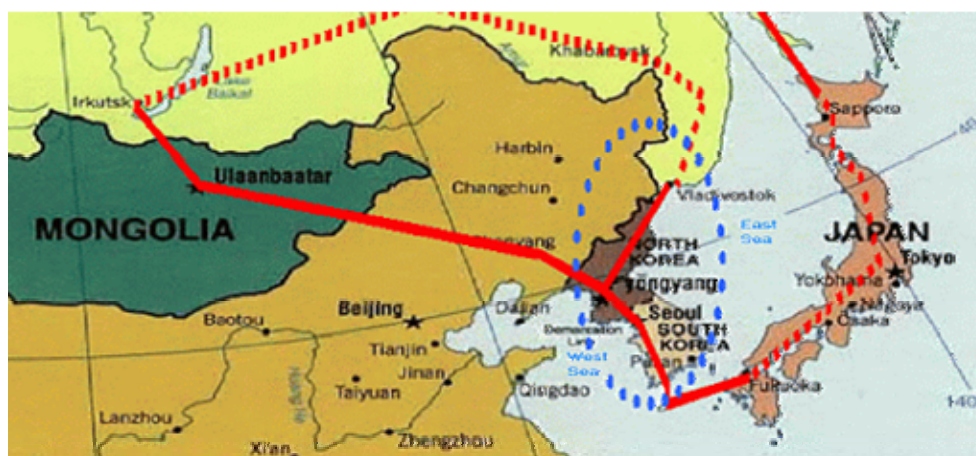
Irkutsk
Lake Baikal
Khabarovsk
Sapporo
Harbin
Ulaanbaatar
Changchun
Vladivostok
East Sea
MONGOLIA
Shenyang
NORTH KOREA
JAPAN
Pyongyang
Tokyo
Yokohama
Nagoya
Beijing
Dalian
Seoul
SOUTH KOREA
Osaka
Baotou
Demarcation Line
West Sea
Tianjin
Pusan
Jinan
Taiyuan
Qingdao
Fukuoka
Lanzhou
Xi'an
Zhengzhou
140